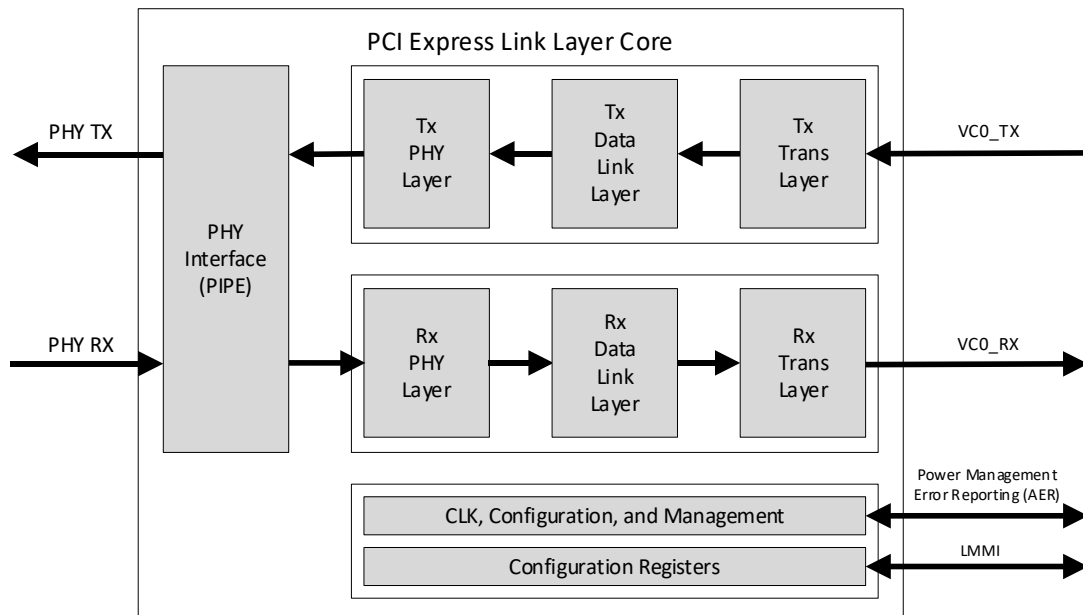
PCI Express Link Layer Core

PHY TX

PHY Interface (PIPE)

Tx PHY Layer

Tx Data Link Layer

Tx Trans Layer

VC0_TX

PHY RX

Rx PHY Layer

Rx Data Link Layer

Rx Trans Layer

VC0_RX

Power Management
Error Reporting (AER)

CLK, Configuration, and Management

LMMI

Configuration Registers